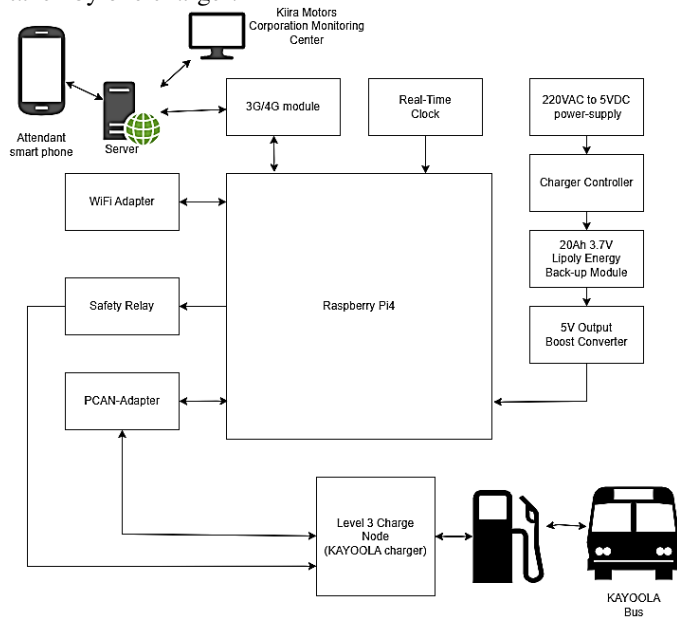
Kiira Motors Corporation Monitoring Center

Attendant smart phone

Server

3G/4G module

Real-Time Clock

220VAC to 5VDC power-supply

WiFi Adapter

Charger Controller

20Ah 3.7V Lipoly Energy Back-up Module

Safety Relay

Raspberry Pi4

5V Output Boost Converter

PCAN-Adapter

Level 3 Charge Node (KAYOOLA charger)

KAYOOLA Bus